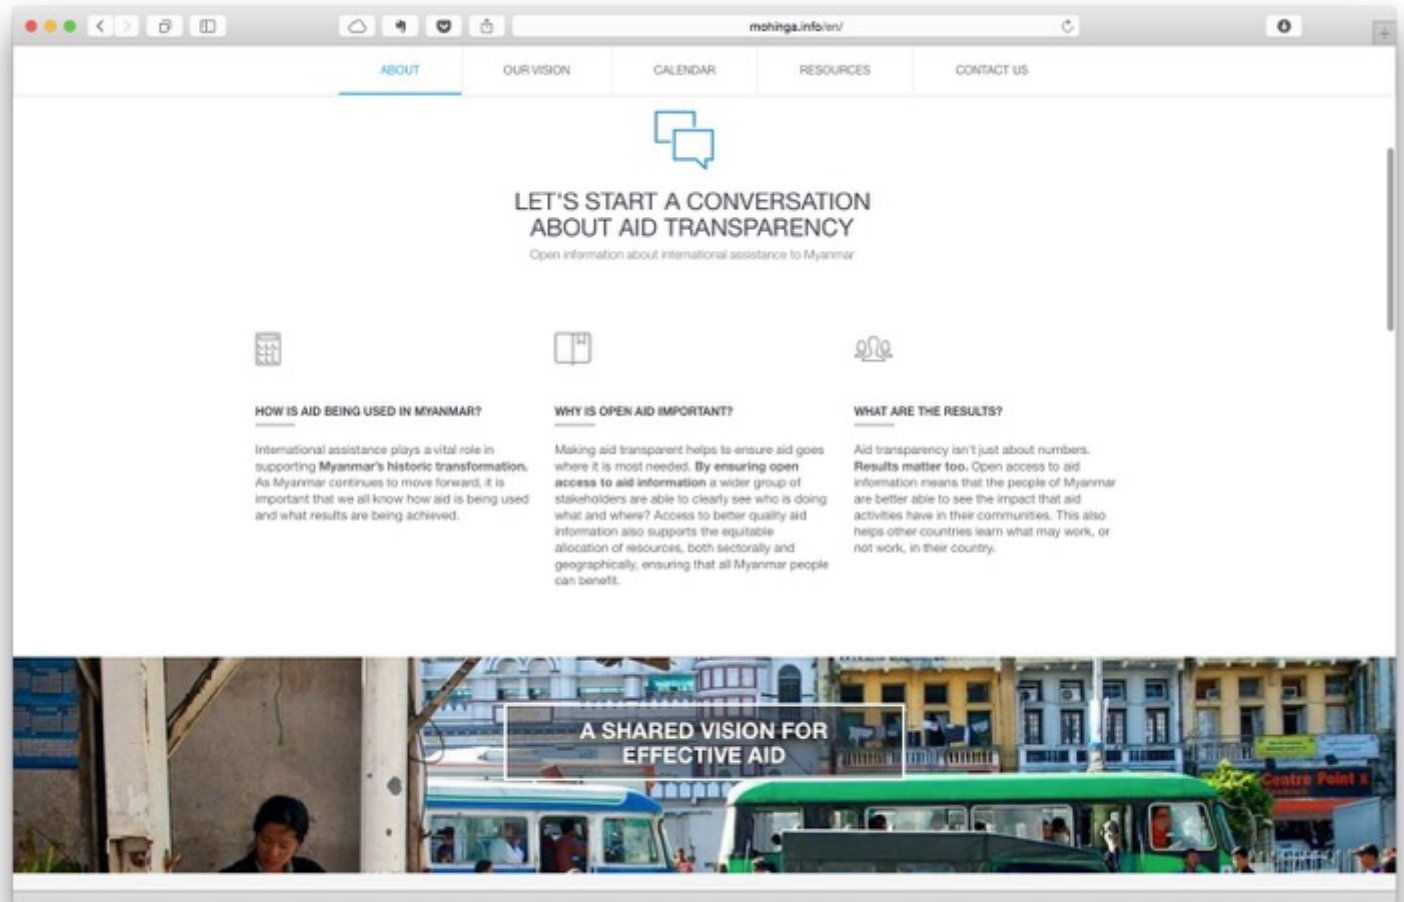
mohinga.info/en/

ABOUT
OUR VISION
CALENDAR
RESOURCES
CONTACT US

LET'S START A CONVERSATION ABOUT AID TRANSPARENCY

Open information about international assistance to Myanmar

HOW IS AID BEING USED IN MYANMAR?

International assistance plays a vital role in supporting **Myanmar's historic transformation.** As Myanmar continues to move forward, it is important that we all know how aid is being used and what results are being achieved.

WHY IS OPEN AID IMPORTANT?

Making aid transparent helps to ensure aid goes where it is most needed. **By ensuring open access to aid information** a wider group of stakeholders are able to clearly see who is doing what and where? Access to better quality aid information also supports the equitable allocation of resources, both sectorally and geographically, ensuring that all Myanmar people can benefit.

WHAT ARE THE RESULTS?

Aid transparency isn't just about numbers. **Results matter too.** Open access to aid information means that the people of Myanmar are better able to see the impact that aid activities have in their communities. This also helps other countries learn what may work, or not work, in their country.

A SHARED VISION FOR EFFECTIVE AID

Centre Point